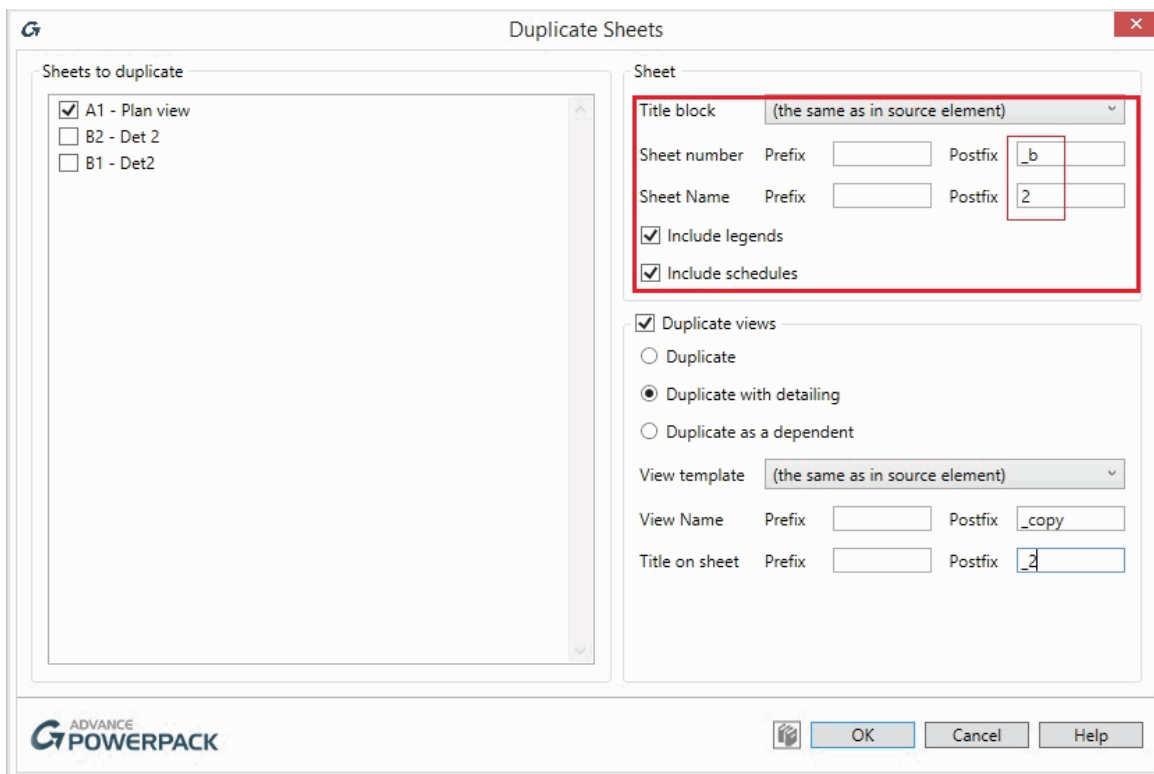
Duplicate Sheets

Sheets to duplicate

A1 - Plan view
B2 - Det 2
B1 - Det2

Sheet

Title block (the same as in source element)

Sheet number Prefix Postfix _b

Sheet Name Prefix Postfix 2

Include legends

Include schedules

Duplicate views

Duplicate

Duplicate with detailing

Duplicate as a dependent

View template (the same as in source element)

View Name Prefix Postfix _copy

Title on sheet Prefix Postfix _2

ADVANCE POWERPACK

OK Cancel Help